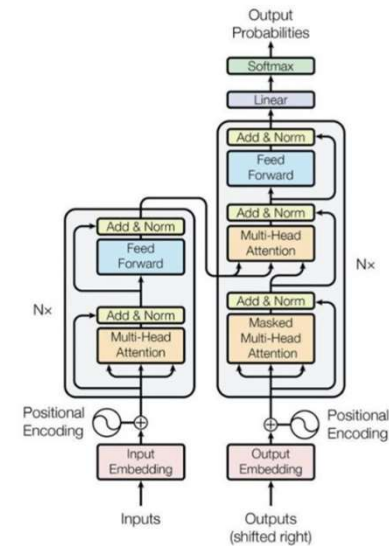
Output
Probabilities

Softmax

Linear

Add & Norm

Feed
Forward

Add & Norm

Multi-Head
Attention

Add & Norm

Masked
Multi-Head
Attention

Nx

Add & Norm

Feed
Forward

Add & Norm

Multi-Head
Attention

Nx

Positional
Encoding

Positional
Encoding

Input
Embedding

Output
Embedding

Inputs

Outputs
(shifted right)